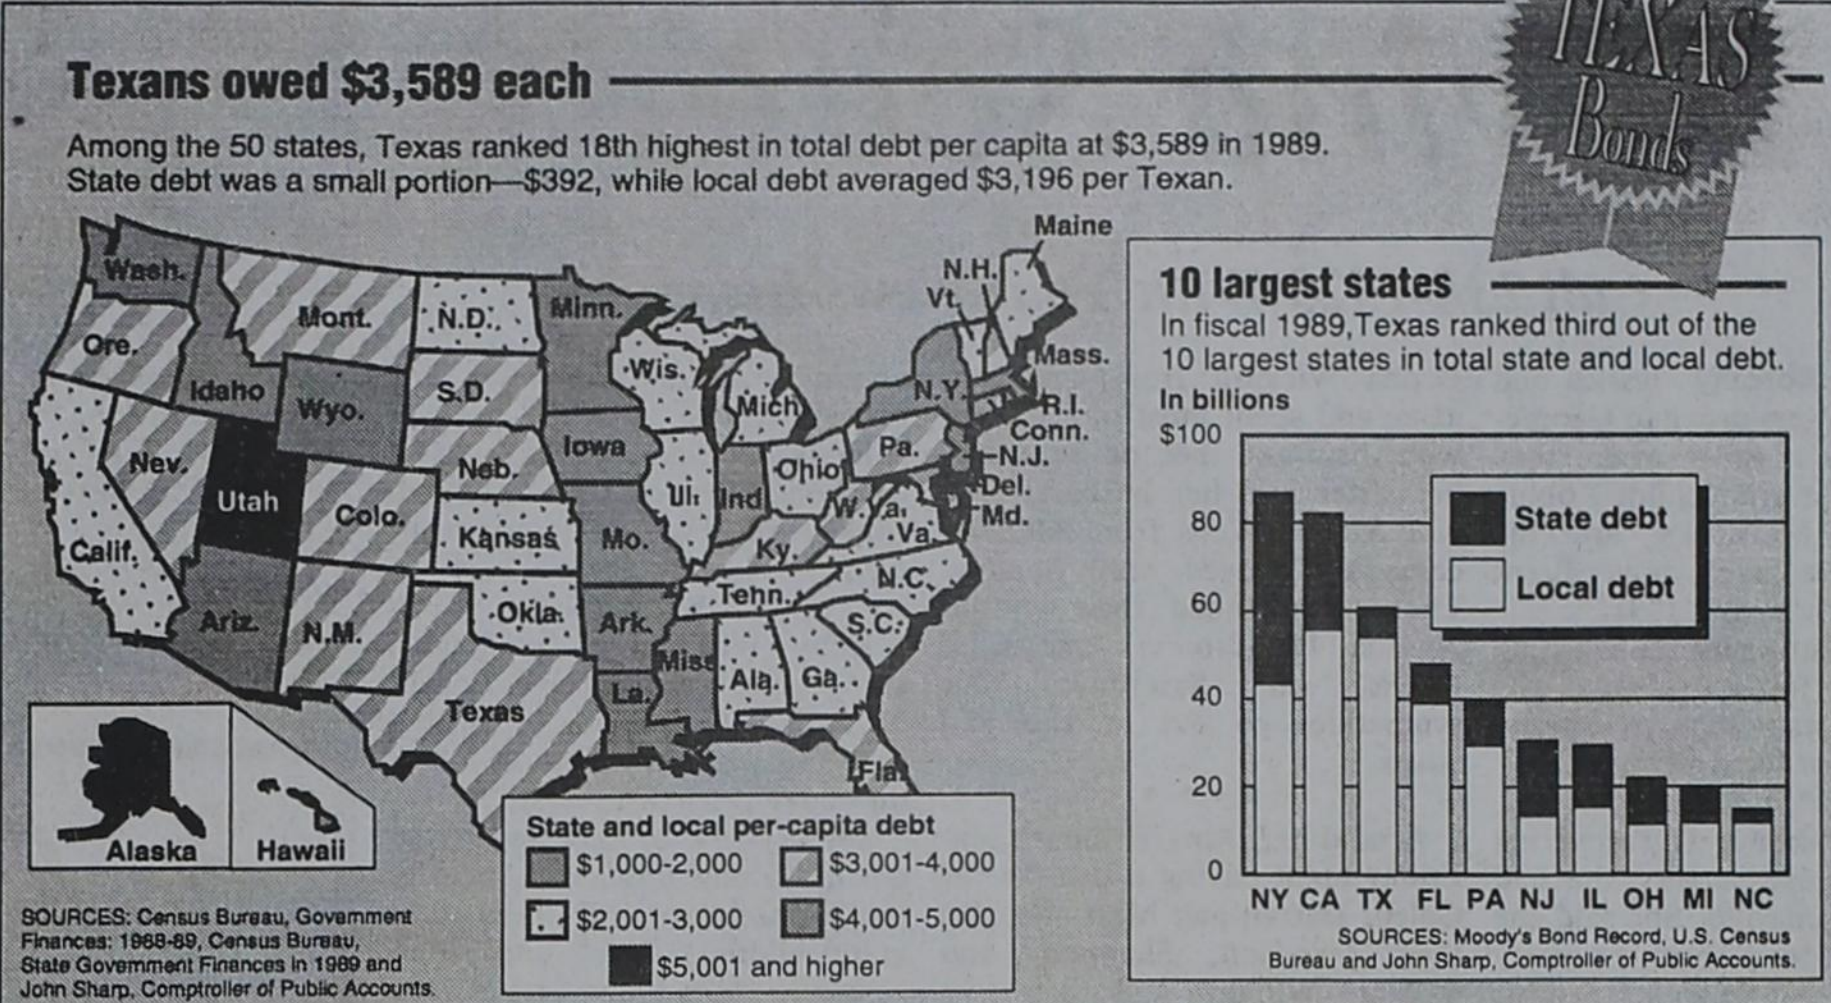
TEXAS Bonds

Texans owed $3,589 each

Among the 50 states, Texas ranked 18th highest in total debt per capita at $3,589 in 1989. State debt was a small portion—$392, while local debt averaged $3,196 per Texan.

Wash. Ore. Mont. Idaho N.D. S.D. Wyo. Minn. Wis. Mich. Nev. Utah Colo. Neb. Iowa Ill. Ind. Ohio Pa. N.Y. Maine N.H. Vt. Mass. R.I. Conn. N.J. Del. Md. W.Va. Va. Calif. Kansas Mo. Ky. N.C. Tenn. S.C. Ariz. N.M. Okla. Ark. Miss. Ala. Ga. La. Texas Fla. Alaska Hawaii

State and local per-capita debt
$1,000-2,000
$3,001-4,000
$2,001-3,000
$4,001-5,000
$5,001 and higher

SOURCES: Census Bureau, Government Finances: 1988-89, Census Bureau, State Government Finances in 1989 and John Sharp, Comptroller of Public Accounts.

10 largest states

In fiscal 1989,Texas ranked third out of the 10 largest states in total state and local debt.

In billions

$100
80
60
40
20
0

State debt
Local debt

NY CA TX FL PA NJ IL OH MI NC

SOURCES: Moody's Bond Record, U.S. Census Bureau and John Sharp, Comptroller of Public Accounts.